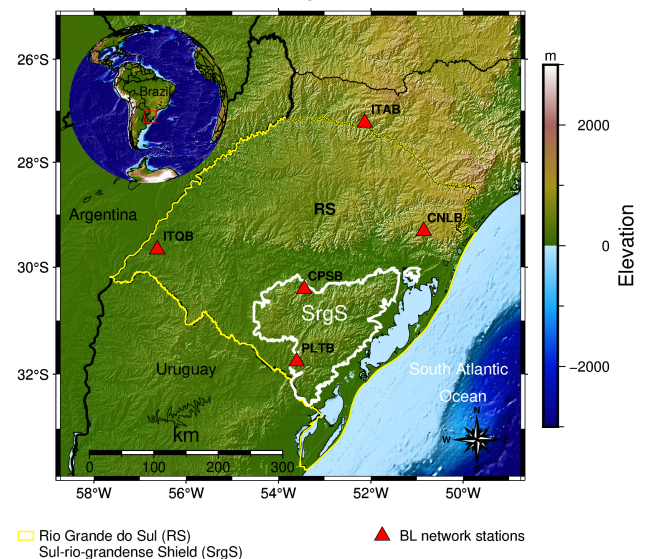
26°S
28°S
30°S
32°S
Brazil
ITAB
RS
Argentina
CNLB
ITQB
CPSB
SrgS
PLTB
Uruguay
South Atlantic
Ocean
N
W
E
km
0 100 200 300
58°W 56°W 54°W 52°W 50°W
m
2000
0
−2000
Elevation

Rio Grande do Sul (RS)
Sul-rio-grandense Shield (SrgS)
BL network stations